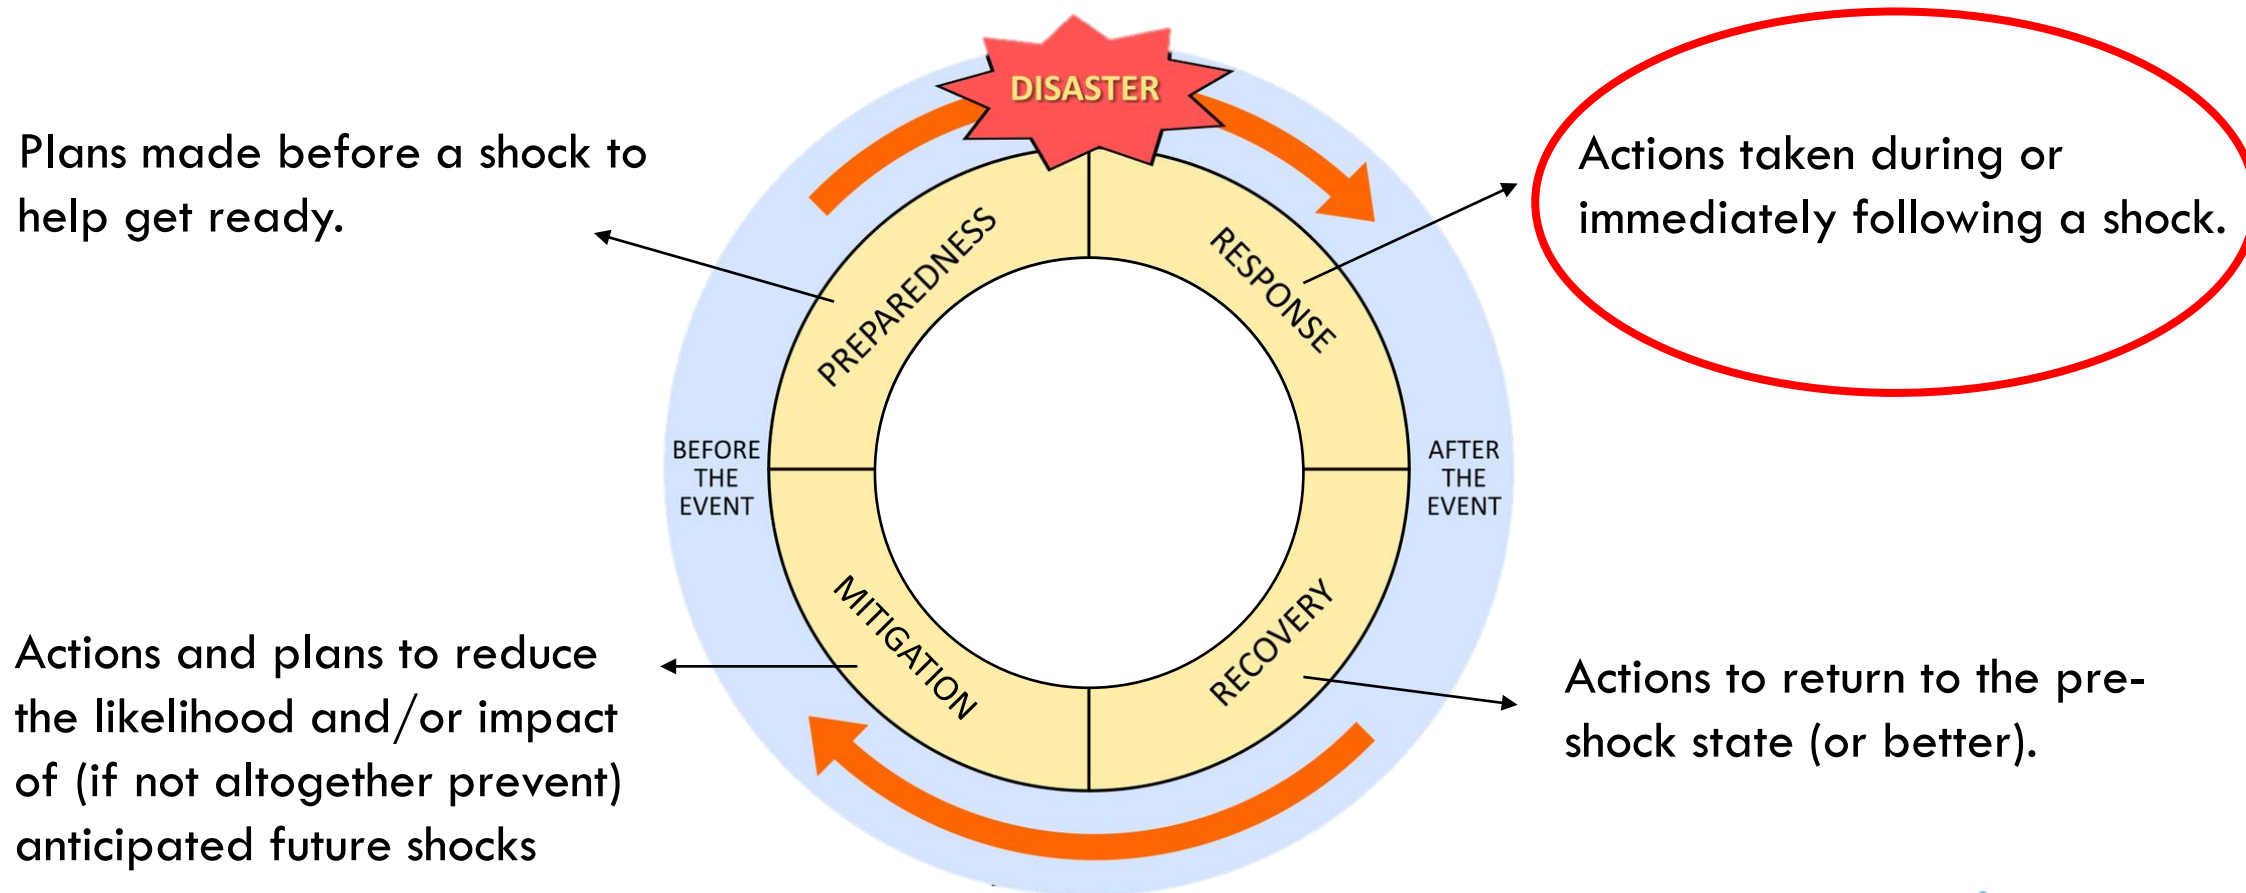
Plans made before a shock to help get ready.

DISASTER

Actions taken during or immediately following a shock.

PREPAREDNESS

RESPONSE

BEFORE THE EVENT

AFTER THE EVENT

MITIGATION

RECOVERY

Actions and plans to reduce the likelihood and/or impact of (if not altogether prevent) anticipated future shocks

Actions to return to the pre-shock state (or better).